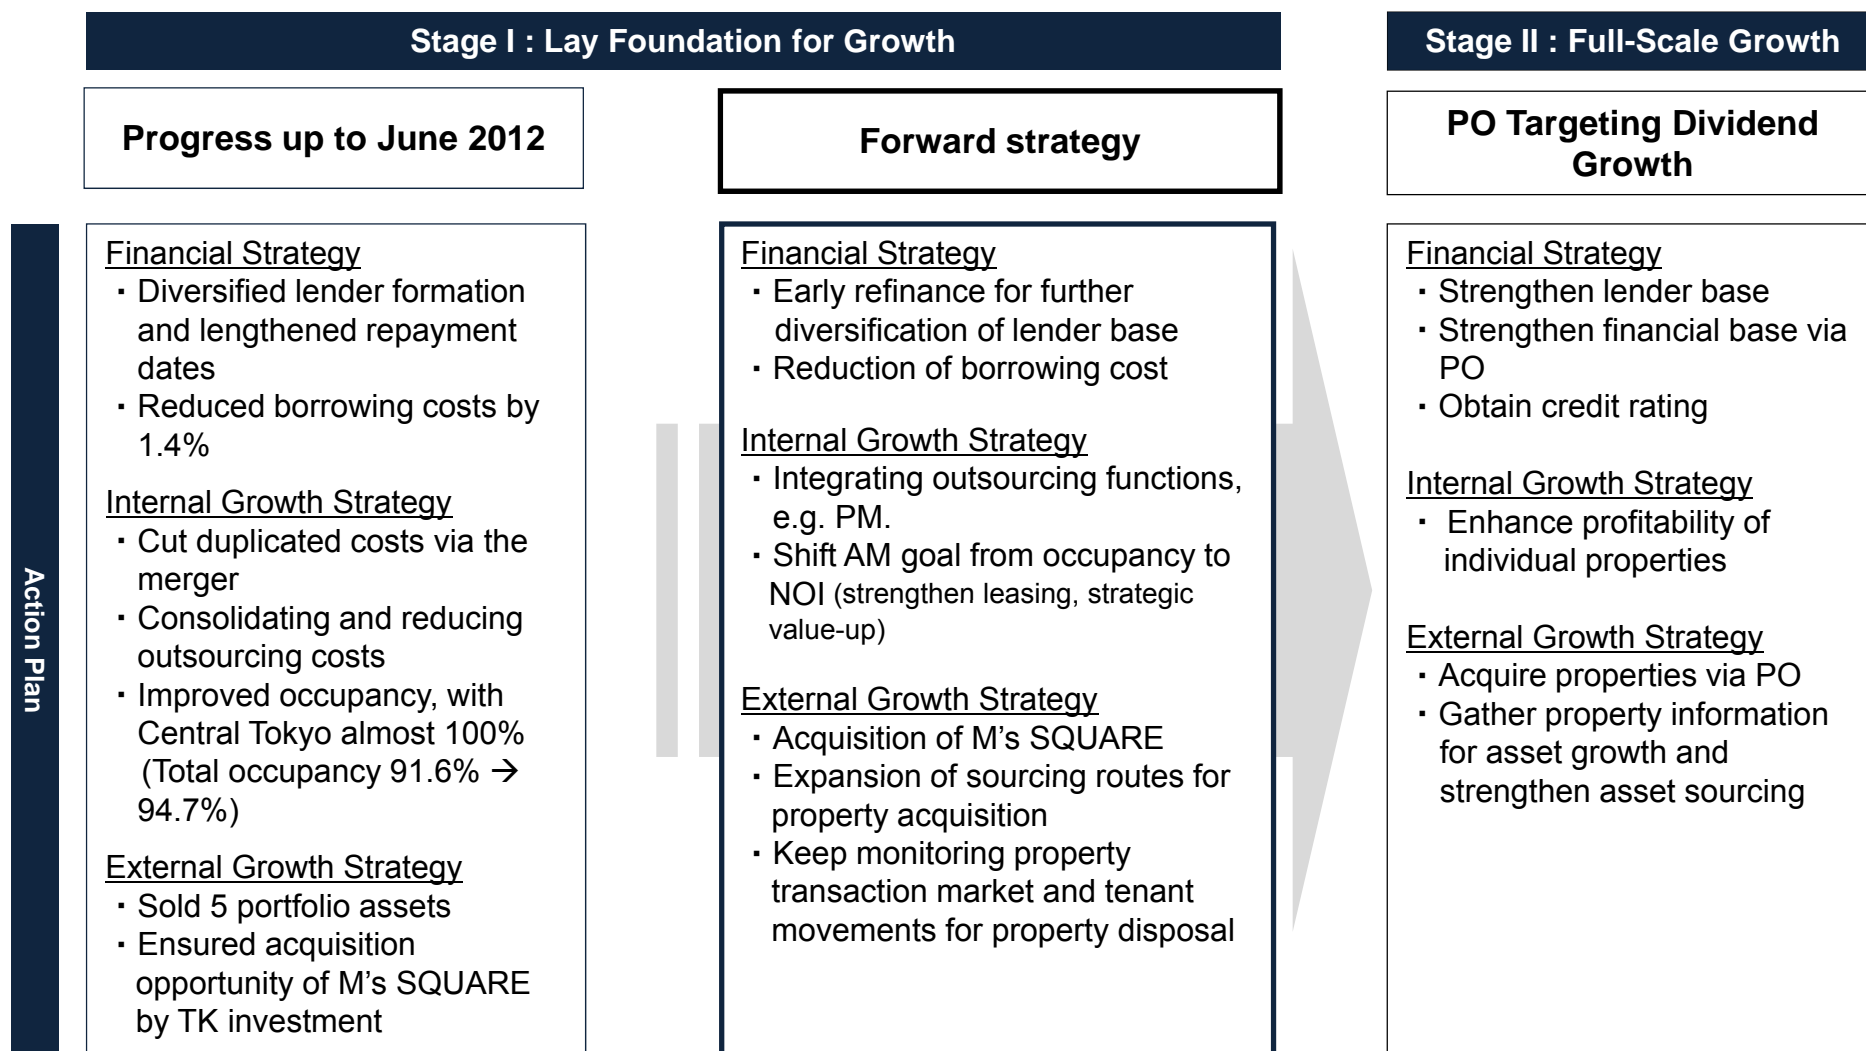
Stage I : Lay Foundation for Growth

Stage II : Full-Scale Growth

Progress up to June 2012

Forward strategy

PO Targeting Dividend Growth

Action Plan

Financial Strategy
・Diversified lender formation and lengthened repayment dates
・Reduced borrowing costs by 1.4%

Internal Growth Strategy
・Cut duplicated costs via the merger
・Consolidating and reducing outsourcing costs
・Improved occupancy, with Central Tokyo almost 100% (Total occupancy 91.6% → 94.7%)

External Growth Strategy
・Sold 5 portfolio assets
・Ensured acquisition opportunity of M's SQUARE by TK investment

Financial Strategy
・Early refinance for further diversification of lender base
・Reduction of borrowing cost

Internal Growth Strategy
・Integrating outsourcing functions, e.g. PM.
・Shift AM goal from occupancy to NOI (strengthen leasing, strategic value-up)

External Growth Strategy
・Acquisition of M's SQUARE
・Expansion of sourcing routes for property acquisition
・Keep monitoring property transaction market and tenant movements for property disposal

Financial Strategy
・Strengthen lender base
・Strengthen financial base via PO
・Obtain credit rating

Internal Growth Strategy
・ Enhance profitability of individual properties

External Growth Strategy
・Acquire properties via PO
・Gather property information for asset growth and strengthen asset sourcing